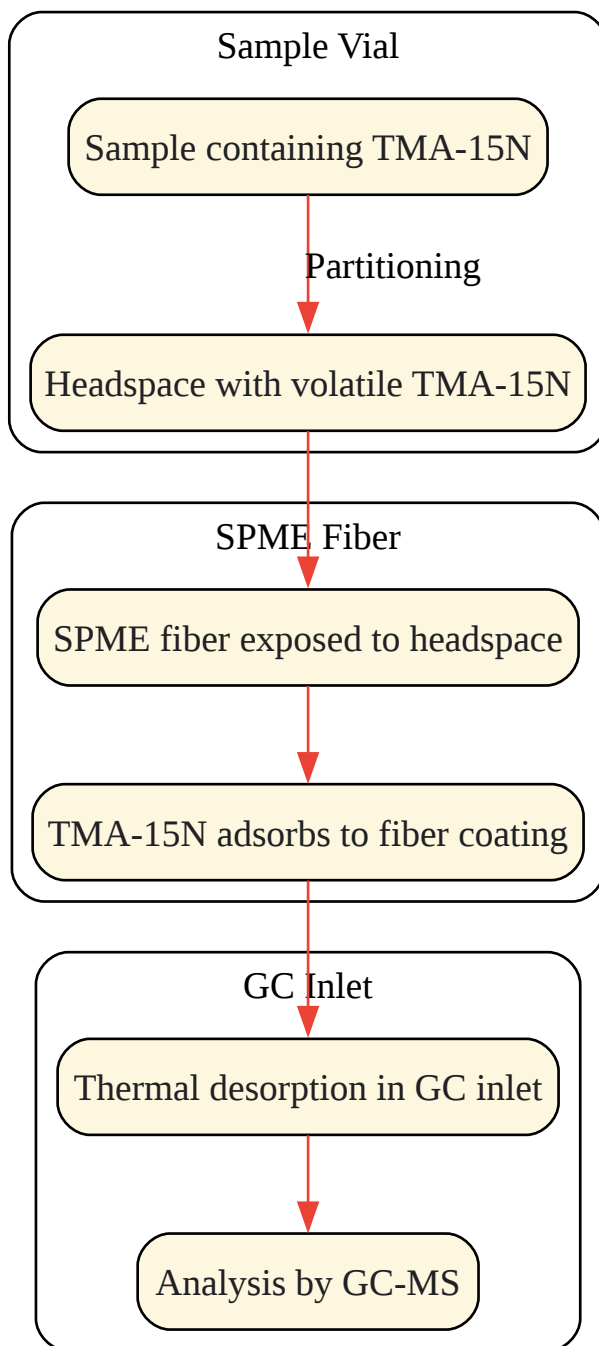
Sample Vial

Sample containing TMA-15N

Partitioning

Headspace with volatile TMA-15N

SPME Fiber

SPME fiber exposed to headspace

TMA-15N adsorbs to fiber coating

GC Inlet

Thermal desorption in GC inlet

Analysis by GC-MS